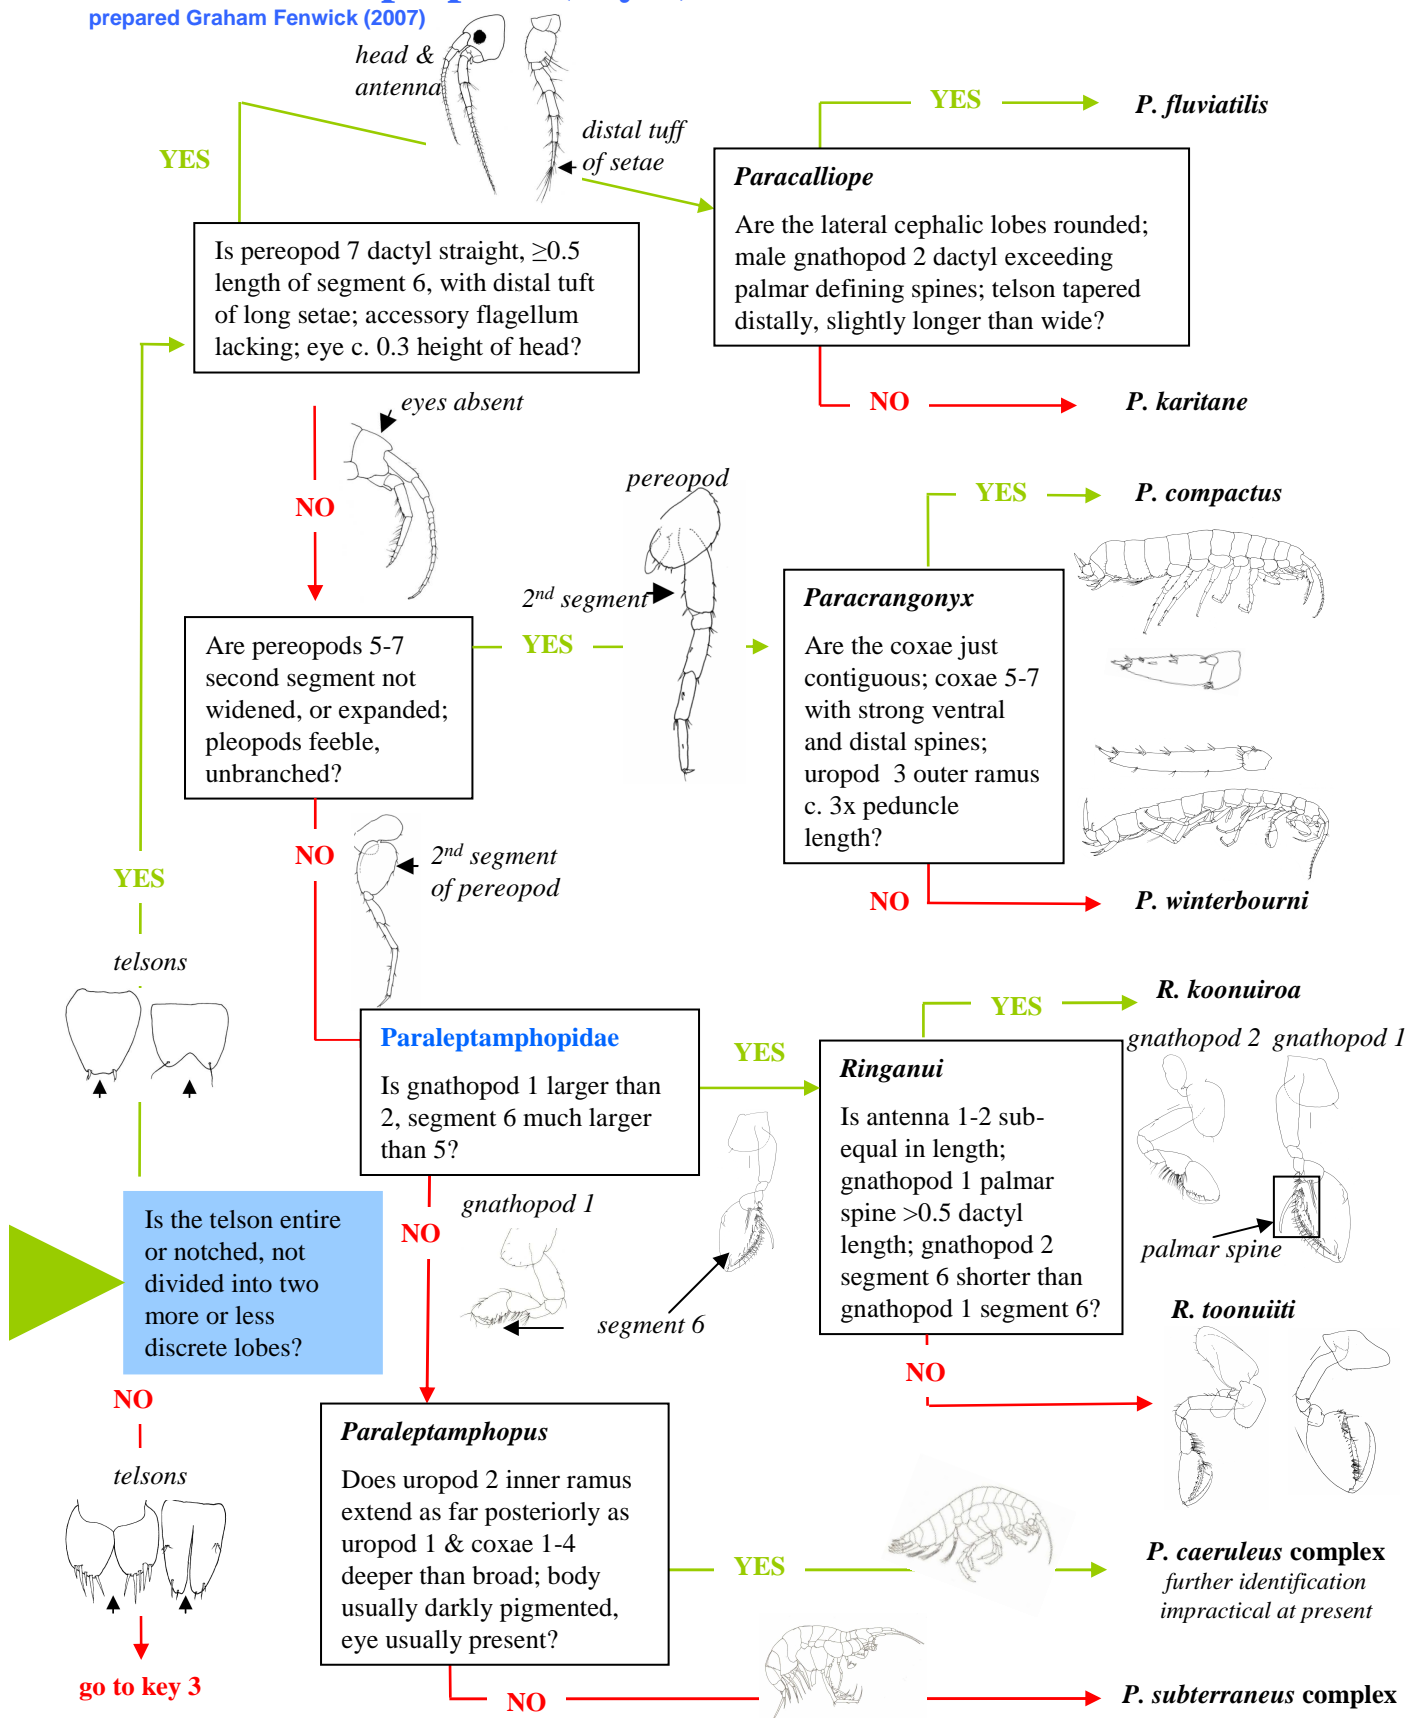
prepared Graham Fenwick (2007)

head & antenna

distal tuft of setae

YES

YES

P. fluviatilis

Paracalliope

Are the lateral cephalic lobes rounded; male gnathopod 2 dactyl exceeding palmar defining spines; telson tapered distally, slightly longer than wide?

Is pereopod 7 dactyl straight, ≥0.5 length of segment 6, with distal tuft of long setae; accessory flagellum lacking; eye c. 0.3 height of head?

NO

P. karitane

eyes absent

NO

pereopod

YES

P. compactus

$2^{nd}$ segment

Paracrangonyx

Are pereopods 5-7 second segment not widened, or expanded; pleopods feeble, unbranched?

YES

Are the coxae just contiguous; coxae 5-7 with strong ventral and distal spines; uropod 3 outer ramus c. 3x peduncle length?

NO

$2^{nd}$ segment of pereopod

YES

NO

P. winterbourni

telsons

YES

R. koonuiroa

Paraleptamphopidae

YES

gnathopod 2 gnathopod 1

Is gnathopod 1 larger than 2, segment 6 much larger than 5?

Ringanui

Is antenna 1-2 sub-equal in length; gnathopod 1 palmar spine >0.5 dactyl length; gnathopod 2 segment 6 shorter than gnathopod 1 segment 6?

NO

gnathopod 1

palmar spine

Is the telson entire or notched, not divided into two more or less discrete lobes?

segment 6

R. toonuiiti

NO

NO

telsons

Paraleptamphopus

Does uropod 2 inner ramus extend as far posteriorly as uropod 1 & coxae 1-4 deeper than broad; body usually darkly pigmented, eye usually present?

YES

P. caeruleus complex
further identification impractical at present

go to key 3

NO

P. subterraneus complex